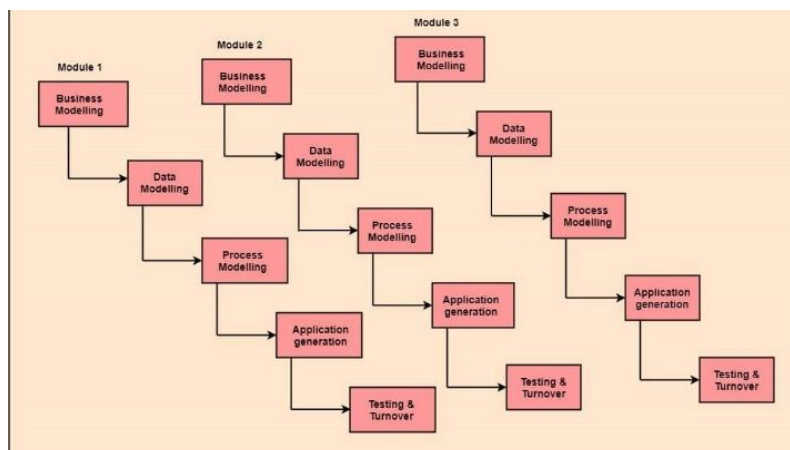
Module 1

Business Modelling

Data Modelling

Process Modelling

Application generation

Testing & Turnover

Module 2

Business Modelling

Data Modelling

Process Modelling

Application generation

Testing & Turnover

Module 3

Business Modelling

Data Modelling

Process Modelling

Application generation

Testing & Turnover